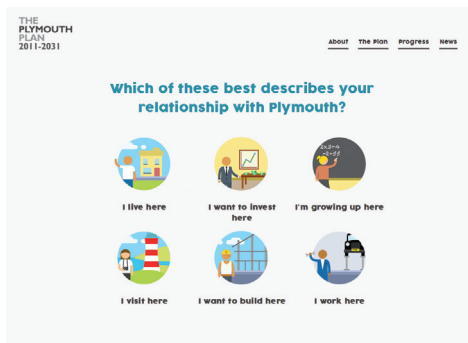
THE PLYMOUTH PLAN 2011-2031

About The Plan Progress News

Which of these best describes your relationship with Plymouth?

I live here

I want to invest here

I'm growing up here

I visit here

I want to build here

I work here